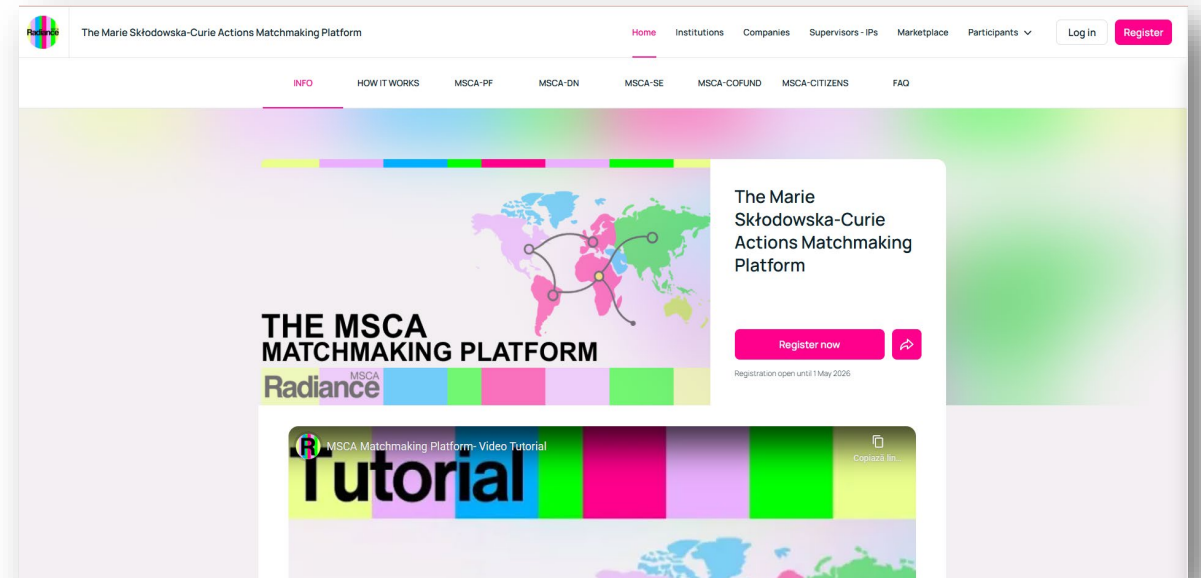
Radiance The Marie Skłodowska-Curie Actions Matchmaking Platform

Home Institutions Companies Supervisors - IPs Marketplace Participants Log in Register

INFO HOW IT WORKS MSCA-PF MSCA-DN MSCA-SE MSCA-COFUND MSCA-CITIZENS FAQ

THE MSCA MATCHMAKING PLATFORM

MSCA Radiance

The Marie Skłodowska-Curie Actions Matchmaking Platform

Register now

Registration open until 1 May 2026

MSCA Matchmaking Platform- Video Tutorial

Copiază lin...

Tutorial